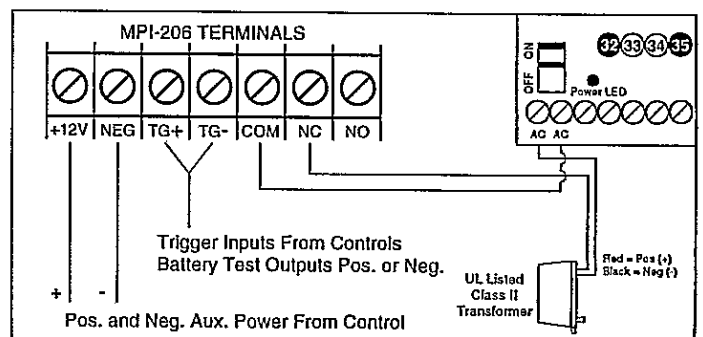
MPI-206 TERMINALS

+12V
NEG
TG+
TG-
COM
NC
NO

ON
OFF
32 33 34 35
Power LED
AC AC

Trigger Inputs From Controls
Battery Test Outputs Pos. or Neg.

+
-

UL Listed
Class II
Transformer

Red = Pos (+)
Black = Neg (-)

Pos. and Neg. Aux. Power From Control